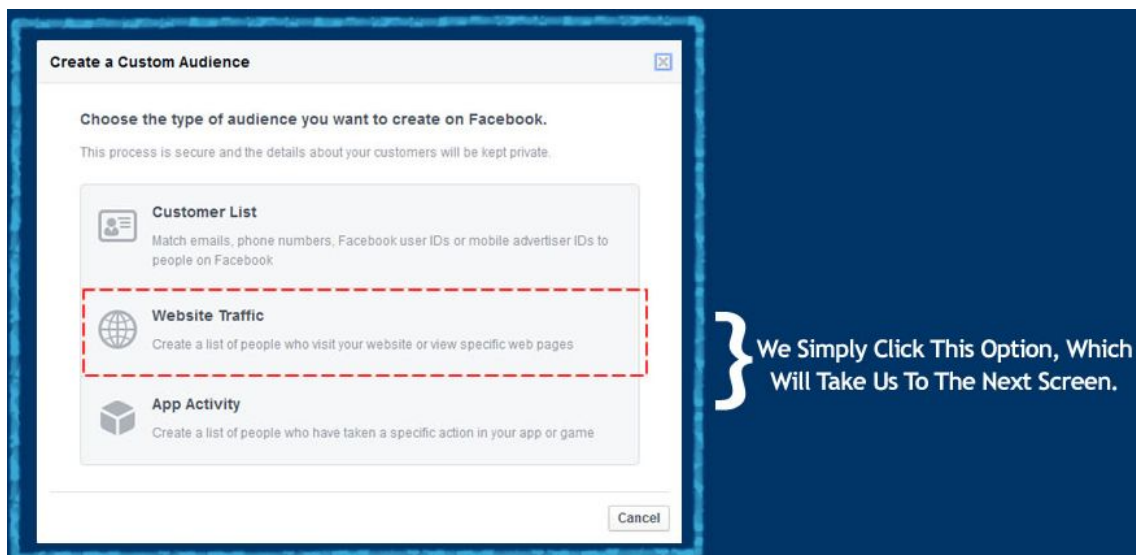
Create a Custom Audience

Choose the type of audience you want to create on Facebook.

This process is secure and the details about your customers will be kept private.

Customer List

Match emails, phone numbers, Facebook user IDs or mobile advertiser IDs to people on Facebook

Website Traffic

Create a list of people who visit your website or view specific web pages

App Activity

Create a list of people who have taken a specific action in your app or game

Cancel

We Simply Click This Option, Which Will Take Us To The Next Screen.